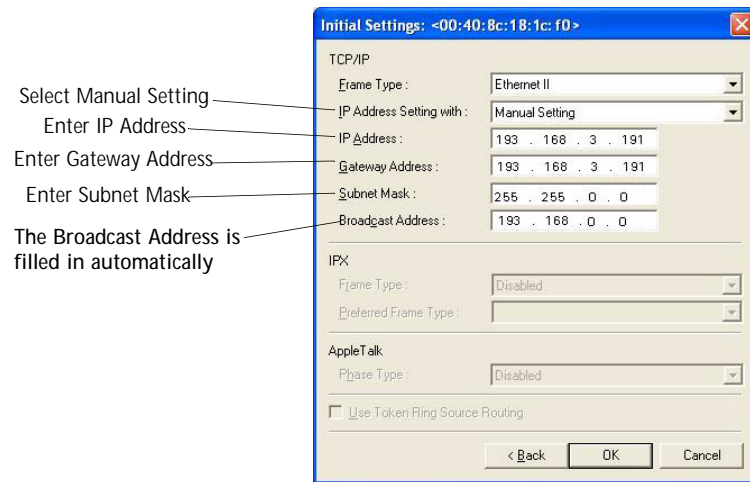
Initial Settings: <00:40:8c:18:1c:f0>

TCP/IP

Select Manual Setting

Enter IP Address

Enter Gateway Address

Enter Subnet Mask

The Broadcast Address is filled in automatically

Frame Type : Ethernet II

IP Address Setting with : Manual Setting

IP Address : 193 . 168 . 3 . 191

Gateway Address : 193 . 168 . 3 . 191

Subnet Mask : 255 . 255 . 0 . 0

Broadcast Address : 193 . 168 . 0 . 0

IPX

Frame Type : Disabled

Preferred Frame Type :

AppleTalk

Phase Type : Disabled

Use Token Ring Source Routing

< Back OK Cancel